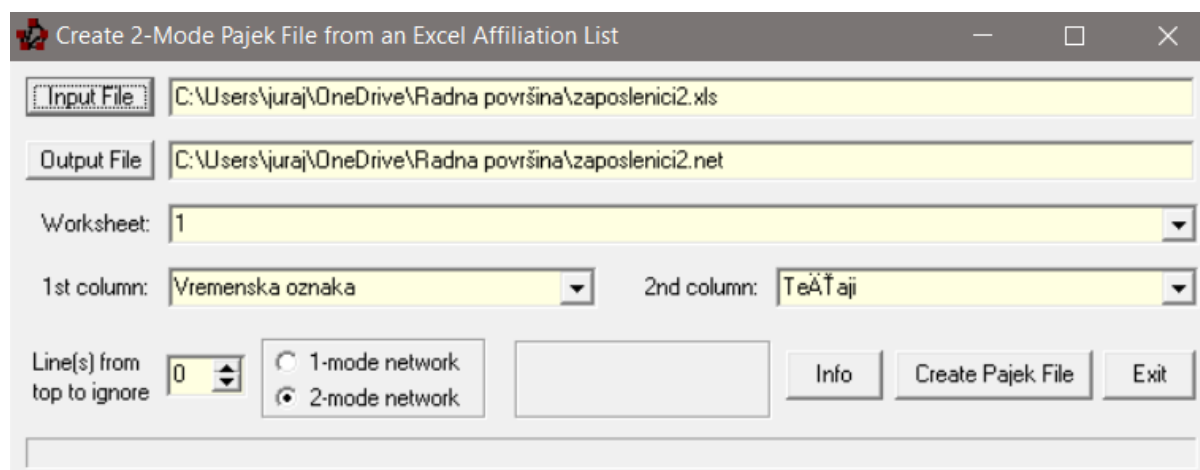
Create 2-Mode Pajek File from an Excel Affiliation List

Input File C:\Users\juraj\OneDrive\Radna površina\zaposlenici2.xls

Output File C:\Users\juraj\OneDrive\Radna površina\zaposlenici2.net

Worksheet: 1

1st column: Vremenska oznaka

2nd column: TeÄŤaji

Line(s) from top to ignore 0

1-mode network

2-mode network

Info

Create Pajek File

Exit